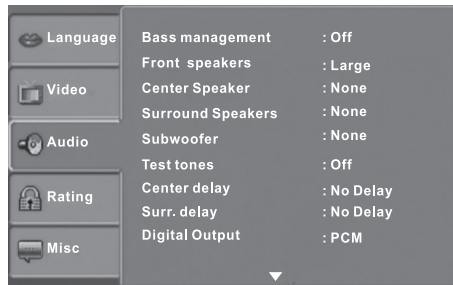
Language
Video
Audio
Rating
Misc

| | |
|---|---|
| Bass management | : Off |
| Front speakers | : Large |
| Center Speaker | : None |
| Surround Speakers | : None |
| Subwoofer | : None |
| Test tones | : Off |
| Center delay | : No Delay |
| Surr. delay | : No Delay |
| Digital Output | : PCM |